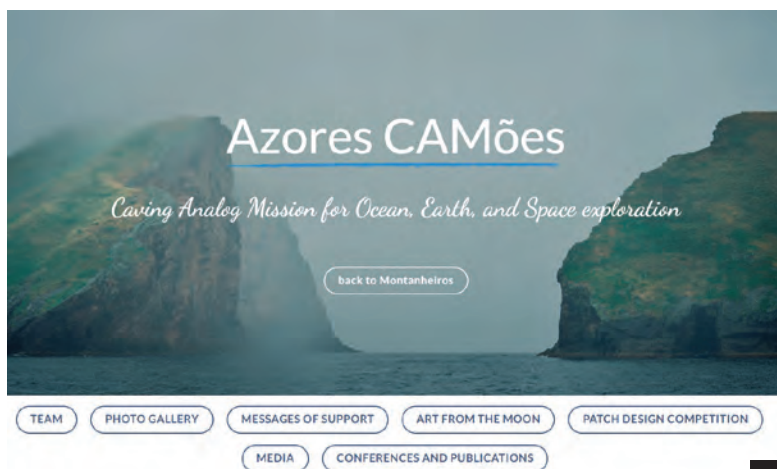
Azores CAMões

Caving Analog Mission for Ocean, Earth, and Space exploration

back to Montanheiros

TEAM

PHOTO GALLERY

MESSAGES OF SUPPORT

ART FROM THE MOON

PATCH DESIGN COMPETITION

MEDIA

CONFERENCES AND PUBLICATIONS